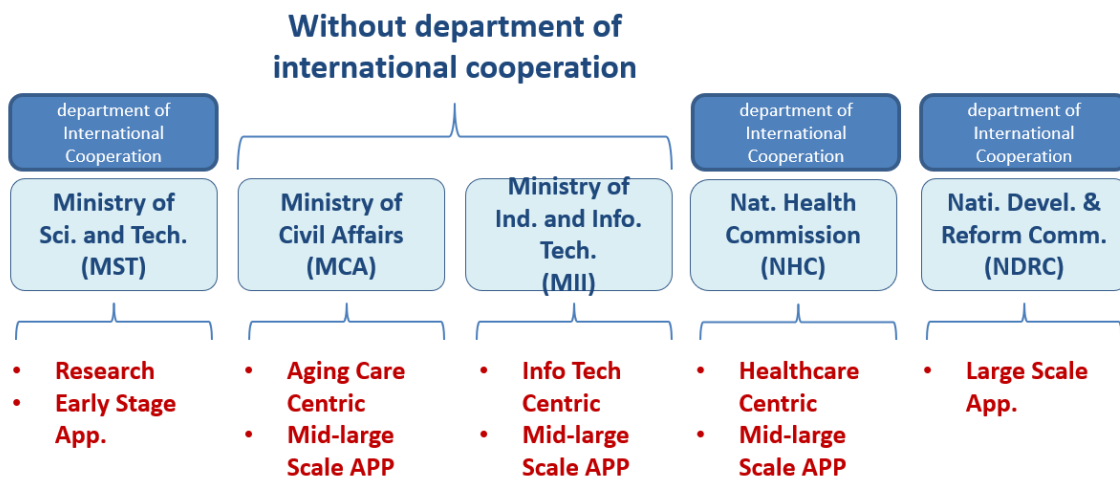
Without department of international cooperation

department of International Cooperation

Ministry of Sci. and Tech. (MST)

- Research
- Early Stage App.

Ministry of Civil Affairs (MCA)

- Aging Care Centric
- Mid-large Scale APP

Ministry of Ind. and Info. Tech. (MII)

- Info Tech Centric
- Mid-large Scale APP

department of International Cooperation

Nat. Health Commission (NHC)

- Healthcare Centric
- Mid-large Scale APP

department of International Cooperation

Nati. Devel. & Reform Comm. (NDRC)

- Large Scale App.